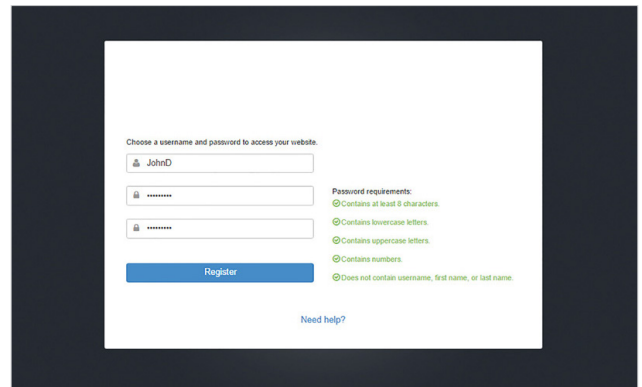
Choose a username and password to access your website.

JohnD

•••••••••

•••••••••

Register

Password requirements:
Contains at least 8 characters.
Contains lowercase letters.
Contains uppercase letters.
Contains numbers.
Does not contain username, first name, or last name.

Need help?